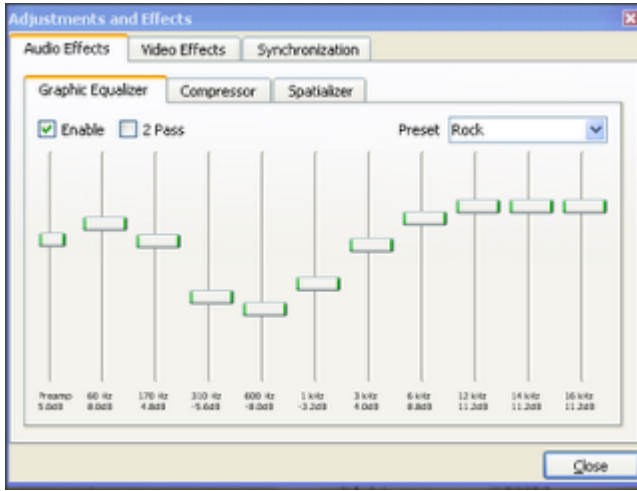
Adjustments and Effects

Audio Effects | Video Effects | Synchronization

Graphic Equalizer | Compressor | Spatializer

Enable 2 Pass

Preset Rock

Preamp 5.0dB

60 Hz 8.0dB

170 Hz 4.8dB

310 Hz -5.6dB

600 Hz -8.0dB

1 kHz -3.2dB

3 kHz 4.0dB

6 kHz 8.8dB

12 kHz 11.2dB

14 kHz 11.2dB

16 kHz 11.2dB

Close